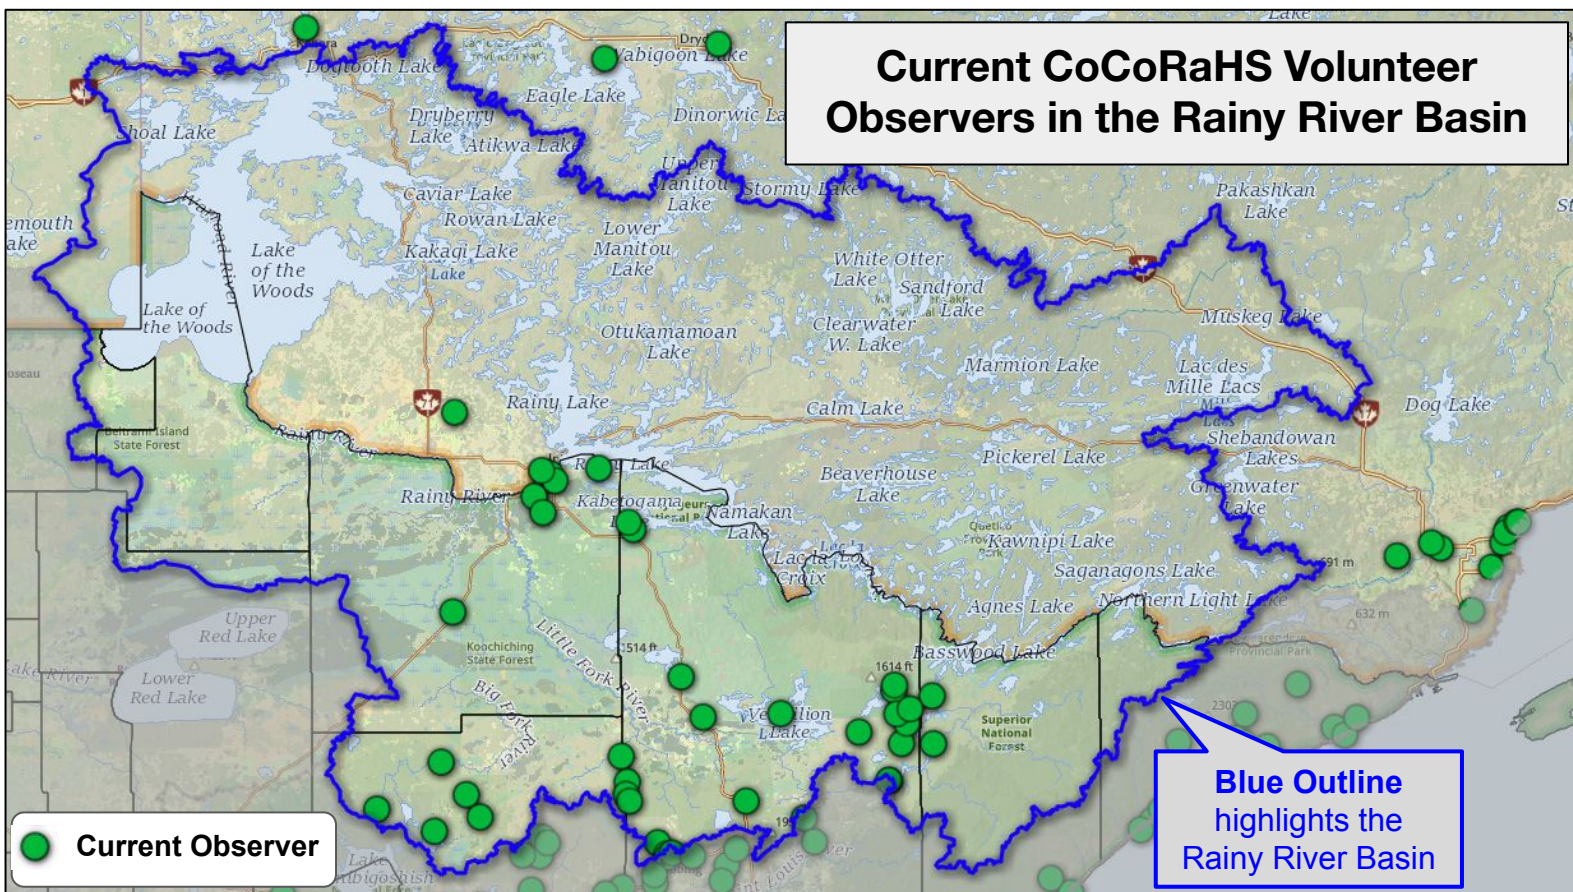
Current CoCoRaHS Volunteer Observers in the Rainy River Basin

Dogtooth Lake
Wabigoon Lake
Eagle Lake
Dinorwic Lake
Dryberry Lake
Atikwa Lake
Shoal Lake
Upper Manitou Lake
Stormy Lake
Caviar Lake
Rowan Lake
Lower Manitou Lake
Pakashkan Lake
Kakagi Lake
Lake of the Woods
Lake of the Woods
White Otter Lake
Sandford Lake
Clearwater W. Lake
Muskeg Lake
Otukamamoan Lake
Marmion Lake
Lac des Mille Lacs
Rainy Lake
Calm Lake
Dog Lake
Shebandowan Lakes
Beltrami Island State Forest
Rainy River
Rainy Lake
Beaverhouse Lake
Pickerel Lake
Greenwater Lake
Rainy River
Kabetogama
Namakan Lake
Lac la Croix
Kawnipi Lake
Saganagons Lake
Agnes Lake
Northern Light Lake
Upper Red Lake
Lower Red Lake
Koochiching State Forest
Little Fork River
Big Fork River
Basswood Lake
Vermilion Lake
Superior National Forest
Lake Winnibigoshish

Current Observer

Blue Outline highlights the Rainy River Basin